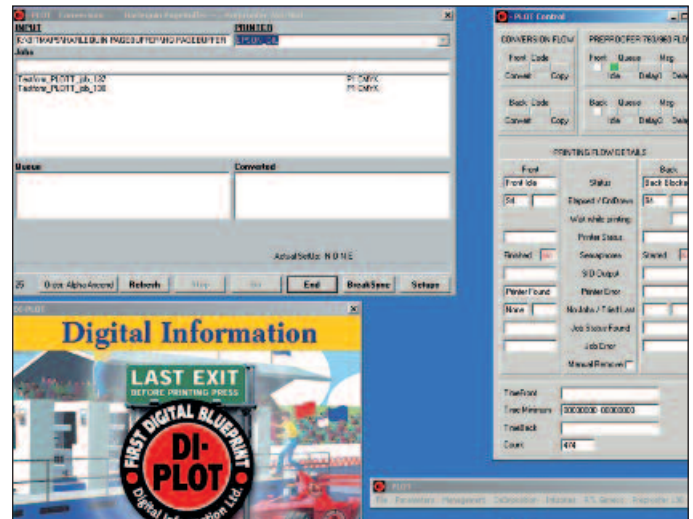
DI-PLOT Connections

INPUT
STARTED
Jobs
Testtone_PLOTT_job_102
Testtone_PLOTT_job_108
Queue
Converted
Actual SetUp: N O N E
Order: Alpha Ascend
Refresh
End
BreakSync
Setup

DI-PLOT
Digital Information
LAST EXIT
BEFORE PRINTING PRESS
FIRST DIGITAL BLUEPRINT
DI-PLOT
Digital Information Ltd.

DI-PLOT Control
CONVERSION FLOW
Front Code
Convert Copy
Back Code
Convert Copy
PREPROCESS 
Front Queue Msg
Idle Delay
Back Queue Msg
Idle Delay
PRINTING FLOW DETAILS
Front
Back
Front Idle
Status
Back
Elapsed / CntDown
Wait while printing
Printer Status
Finished
Semaphore
Started
SID Output
Printer Found
Printer Error
None
No Jobs / Tiled Lost
Job Status Found
Job Error
Manual Remove
TimeFront
Error Minimum 00000000 00000000
TimeBack
Count 474

DI-PLOT
File Parameters Management